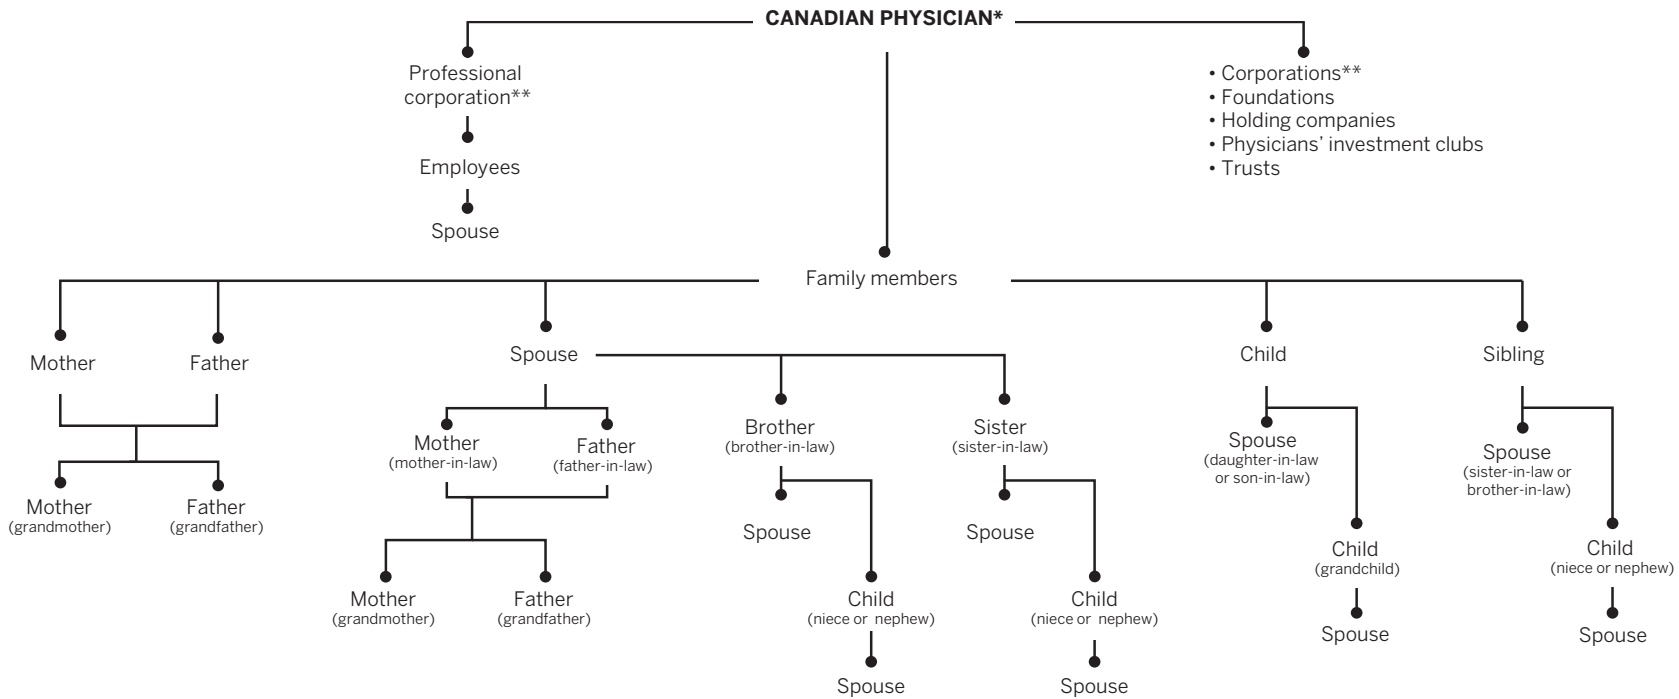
**CANADIAN PHYSICIAN***

Professional corporation**

Employees

Spouse

• Corporations**
• Foundations
• Holding companies
• Physicians' investment clubs
• Trusts

Family members

Mother

Father

Mother (grandmother)

Father (grandfather)

Spouse

Mother (mother-in-law)

Father (father-in-law)

Mother (grandmother)

Father (grandfather)

Brother (brother-in-law)

Spouse

Child (niece or nephew)

Spouse

Sister (sister-in-law)

Spouse

Child (niece or nephew)

Spouse

Child

Spouse (daughter-in-law or son-in-law)

Child (grandchild)

Spouse

Sibling

Spouse (sister-in-law or brother-in-law)

Child (niece or nephew)

Spouse